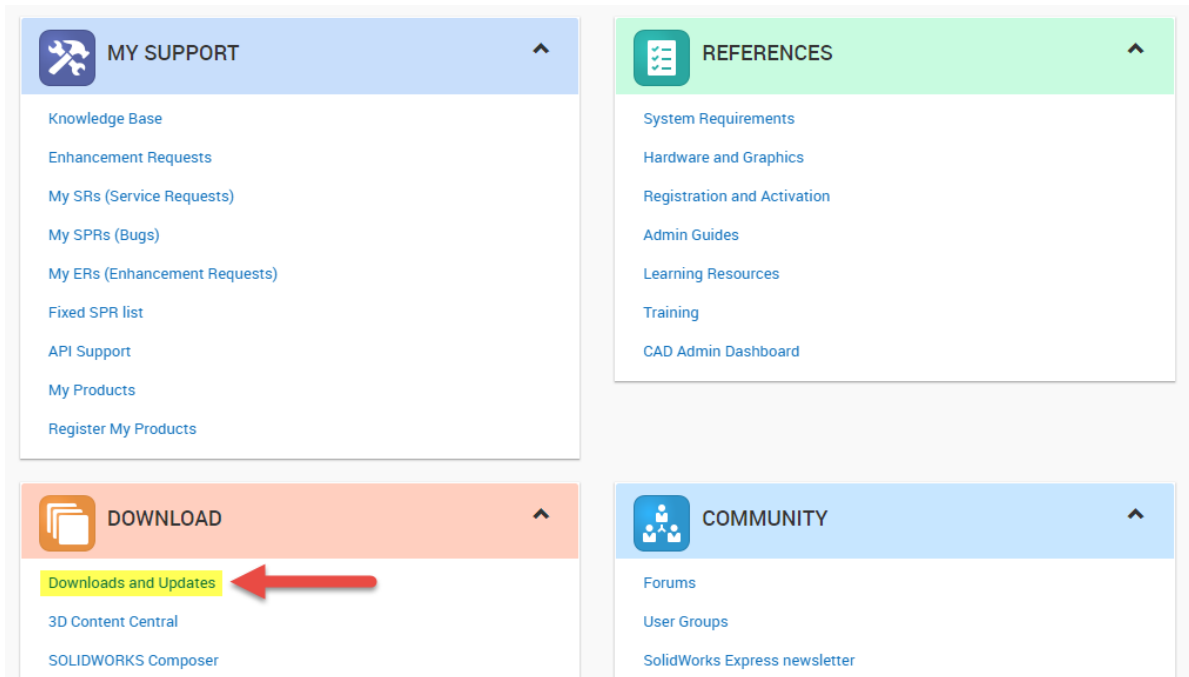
MY SUPPORT

Knowledge Base
Enhancement Requests
My SRs (Service Requests)
My SPRs (Bugs)
My ERs (Enhancement Requests)
Fixed SPR list
API Support
My Products
Register My Products

REFERENCES

System Requirements
Hardware and Graphics
Registration and Activation
Admin Guides
Learning Resources
Training
CAD Admin Dashboard

DOWNLOAD

Downloads and Updates
3D Content Central
SOLIDWORKS Composer

COMMUNITY

Forums
User Groups
SolidWorks Express newsletter